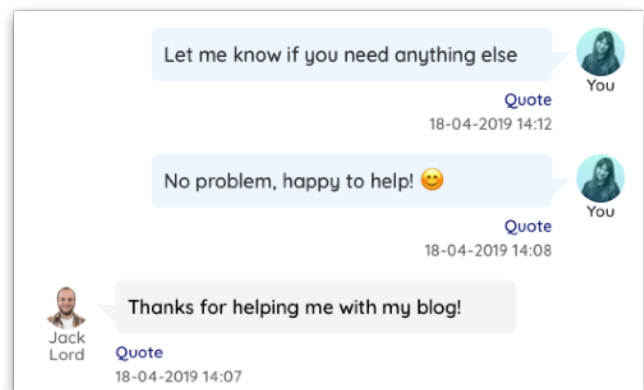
Let me know if you need anything else

You

Quote

18-04-2019 14:12

No problem, happy to help! 😊

You

Quote

18-04-2019 14:08

Jack Lord

Thanks for helping me with my blog!

Quote

18-04-2019 14:07